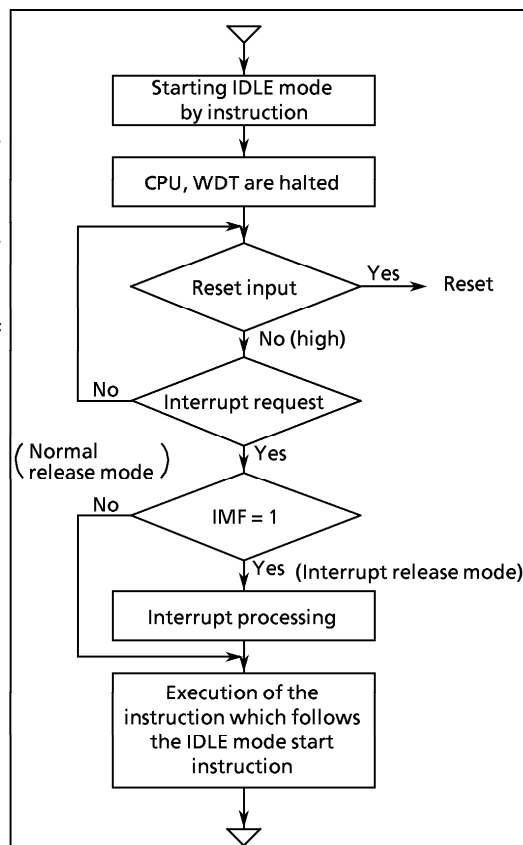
Starting IDLE mode by instruction

CPU, WDT are halted

Reset input

Yes

Reset

No (high)

No

Interrupt request

(Normal release mode)

Yes

No

IMF = 1

Yes (Interrupt release mode)

Interrupt processing

Execution of the instruction which follows the IDLE mode start instruction